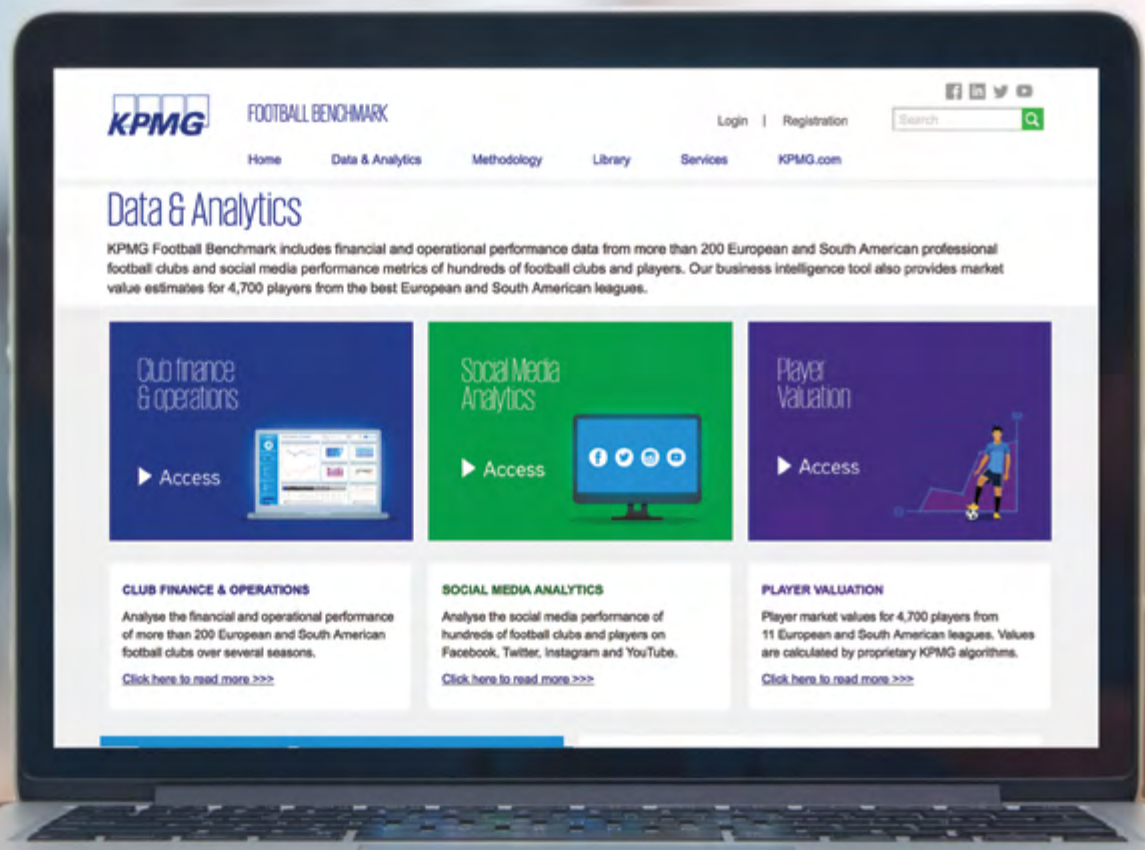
KPMG

FOOTBALL BENCHMARK

Login | Registration

Search

Home Data & Analytics Methodology Library Services KPMG.com

Data & Analytics

KPMG Football Benchmark includes financial and operational performance data from more than 200 European and South American professional football clubs and social media performance metrics of hundreds of football clubs and players. Our business intelligence tool also provides market value estimates for 4,700 players from the best European and South American leagues.

Club finance & operations

Access

Social Media Analytics

Access

Player Valuation

Access

CLUB FINANCE & OPERATIONS

Analyse the financial and operational performance of more than 200 European and South American football clubs over several seasons.

Click here to read more >>>

SOCIAL MEDIA ANALYTICS

Analyse the social media performance of hundreds of football clubs and players on Facebook, Twitter, Instagram and YouTube.

Click here to read more >>>

PLAYER VALUATION

Player market values for 4,700 players from 11 European and South American leagues. Values are calculated by proprietary KPMG algorithms.

Click here to read more >>>